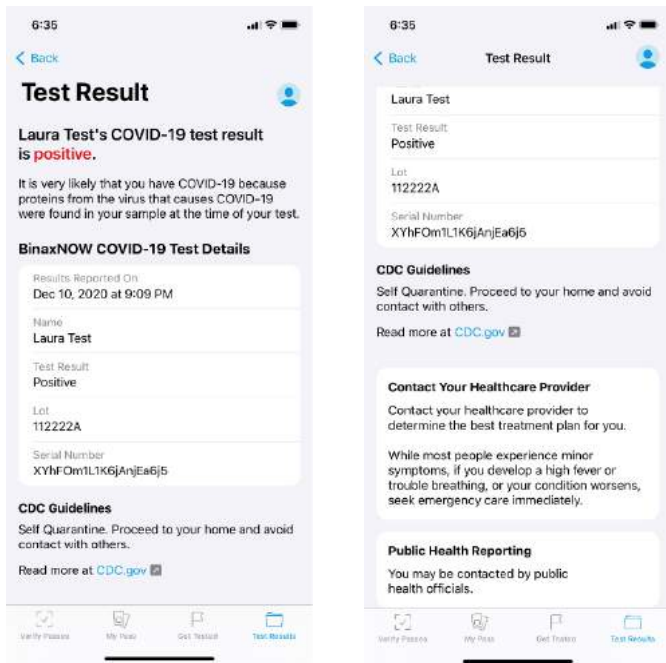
6:35

Back

Test Result

Laura Test's COVID-19 test result is positive.

It is very likely that you have COVID-19 because proteins from the virus that causes COVID-19 were found in your sample at the time of your test.

BinaxNOW COVID-19 Test Details

Results Reported On
Dec 10, 2020 at 9:09 PM

Name
Laura Test

Test Result
Positive

Lot
112222A

Serial Number
XYhFOm1L1K6jAnjEa6j5

CDC Guidelines

Self Quarantine. Proceed to your home and avoid contact with others.

Read more at CDC.gov

Verify Passes   My Pass   Get Tested   Test Results

6:35

Back   Test Result

Laura Test

Test Result
Positive

Lot
112222A

Serial Number
XYhFOm1L1K6jAnjEa6j5

CDC Guidelines

Self Quarantine. Proceed to your home and avoid contact with others.

Read more at CDC.gov

Contact Your Healthcare Provider

Contact your healthcare provider to determine the best treatment plan for you.

While most people experience minor symptoms, if you develop a high fever or trouble breathing, or your condition worsens, seek emergency care immediately.

Public Health Reporting

You may be contacted by public health officials.

Verify Passes   My Pass   Get Tested   Test Results